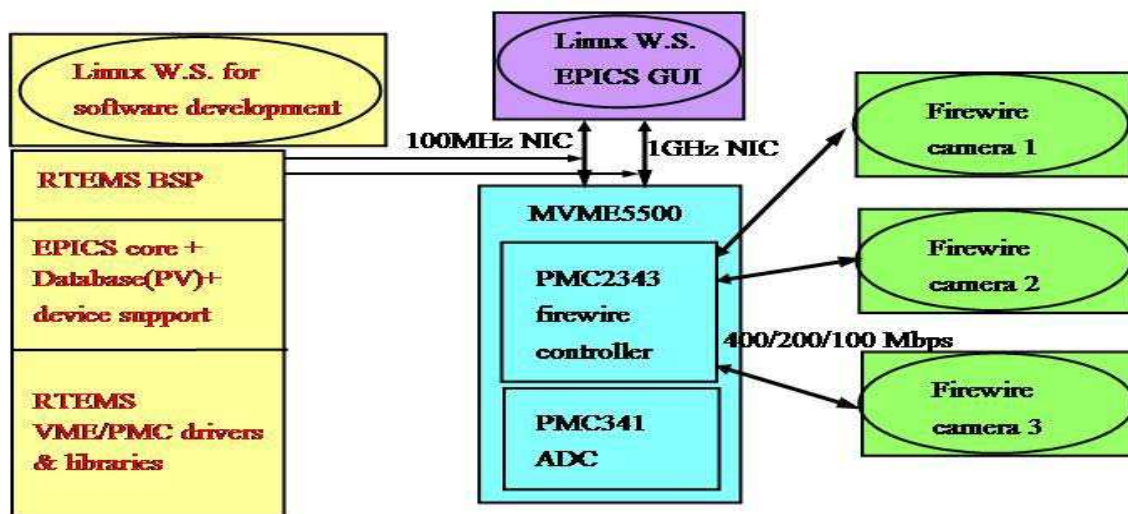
Linux W.S. for software development

Linux W.S. EPICS GUI

100MHz NIC

1GHz NIC

RTEMS BSP

EPICS core + Database(PV)+ device support

RTEMS VME/PMC drivers & libraries

MVME5500

PMC2343 firewire controller

PMC341 ADC

Firewire camera 1

Firewire camera 2

400/200/100 Mbps

Firewire camera 3